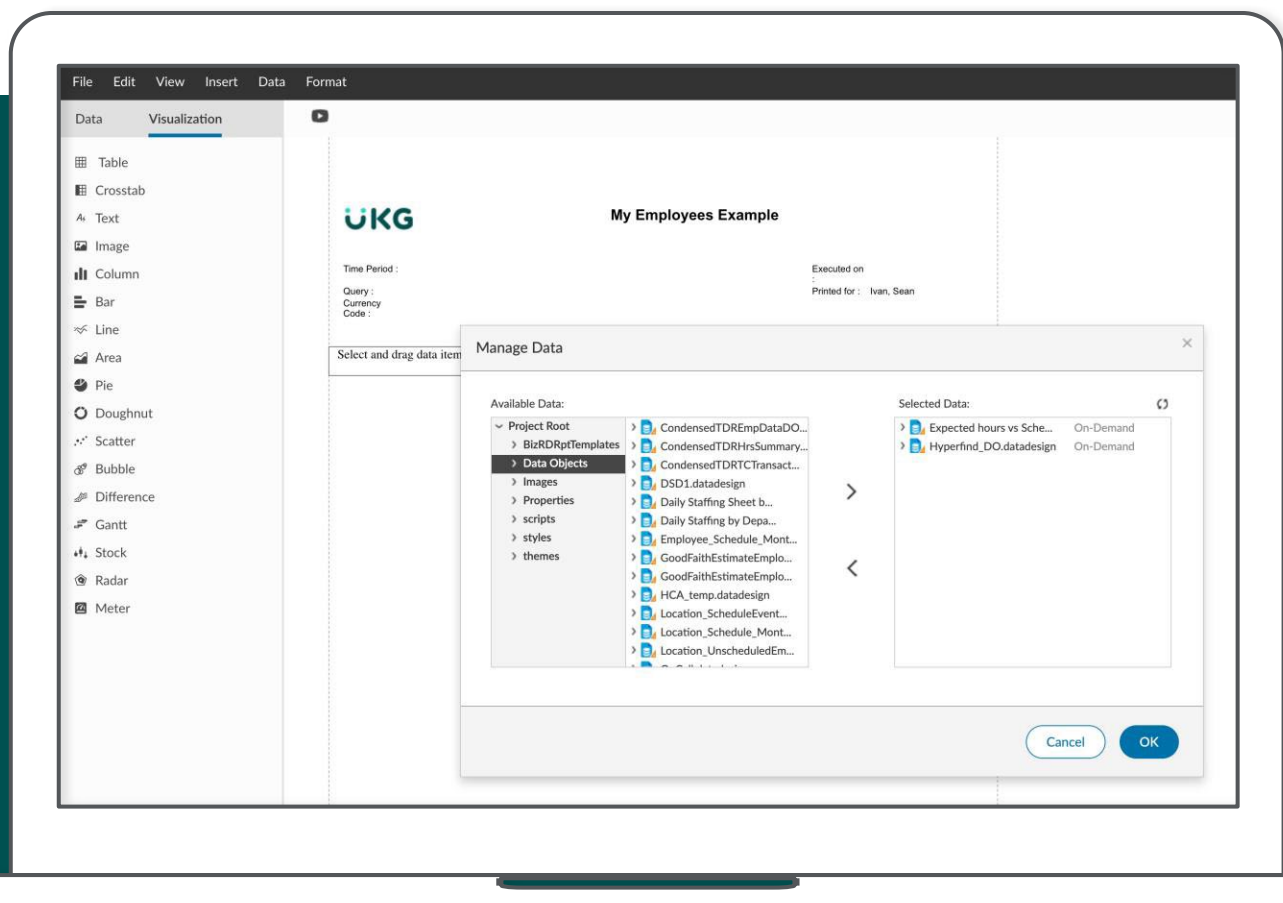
File Edit View Insert Data Format

Data Visualization

Table
Crosstab
Text
Image
Column
Bar
Line
Area
Pie
Doughnut
Scatter
Bubble
Difference
Gantt
Stock
Radar
Meter

UKG

My Employees Example

Time Period :

Executed on
:
Printed for : Ivan, Sean

Query :
Currency
Code :

Select and drag data item

Manage Data

Available Data:

Project Root
BizRDRptTemplates
Data Objects
Images
Properties
scripts
styles
themes

CondensedTDREmpDataDO...
CondensedTDRHrsSummary...
CondensedTDRTCTransact...
DSD1.datadesign
Daily Staffing Sheet b...
Daily Staffing by Depa...
Employee_Schedule_Mont...
GoodFaithEstimateEmplo...
GoodFaithEstimateEmplo...
HCA_temp.datadesign
Location_ScheduleEvent...
Location_Schedule_Mont...
Location_UnscheduledEm...
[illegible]

Selected Data:

Expected hours vs Sche... On-Demand
Hyperfind_DO.datadesign On-Demand

Cancel OK